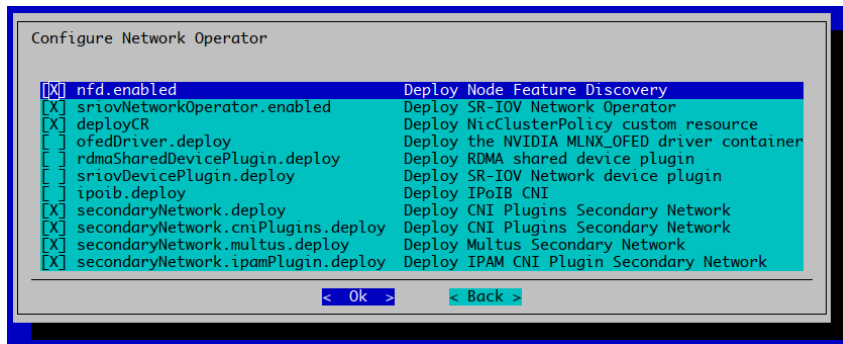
Configure Network Operator

| | | |
|---|---|---|
| [X] | nfd.enabled | Deploy Node Feature Discovery |
| [X] | sriovNetworkOperator.enabled | Deploy SR-IOV Network Operator |
| [X] | deployCR | Deploy NicClusterPolicy custom resource |
| [ ] | ofedDriver.deploy | Deploy the NVIDIA MLNX_OFED driver container |
| [ ] | rdmaSharedDevicePlugin.deploy | Deploy RDMA shared device plugin |
| [ ] | sriovDevicePlugin.deploy | Deploy SR-IOV Network device plugin |
| [ ] | ipoib.deploy | Deploy IPoIB CNI |
| [X] | secondaryNetwork.deploy | Deploy CNI Plugins Secondary Network |
| [X] | secondaryNetwork.cniPlugins.deploy | Deploy CNI Plugins Secondary Network |
| [X] | secondaryNetwork.multus.deploy | Deploy Multus Secondary Network |
| [X] | secondaryNetwork.ipamPlugin.deploy | Deploy IPAM CNI Plugin Secondary Network |

< Ok > < Back >